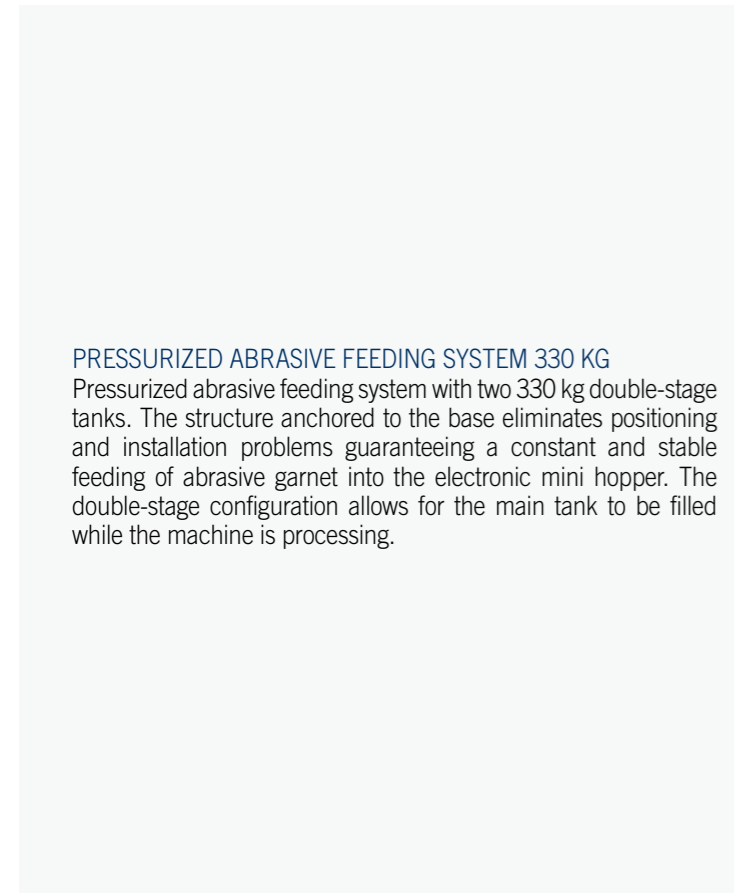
PRESSURIZED ABRASIVE FEEDING SYSTEM 330 KG
Pressurized abrasive feeding system with two 330 kg double-stage tanks. The structure anchored to the base eliminates positioning and installation problems guaranteeing a constant and stable feeding of abrasive garnet into the electronic mini hopper. The double-stage configuration allows for the main tank to be filled while the machine is processing.